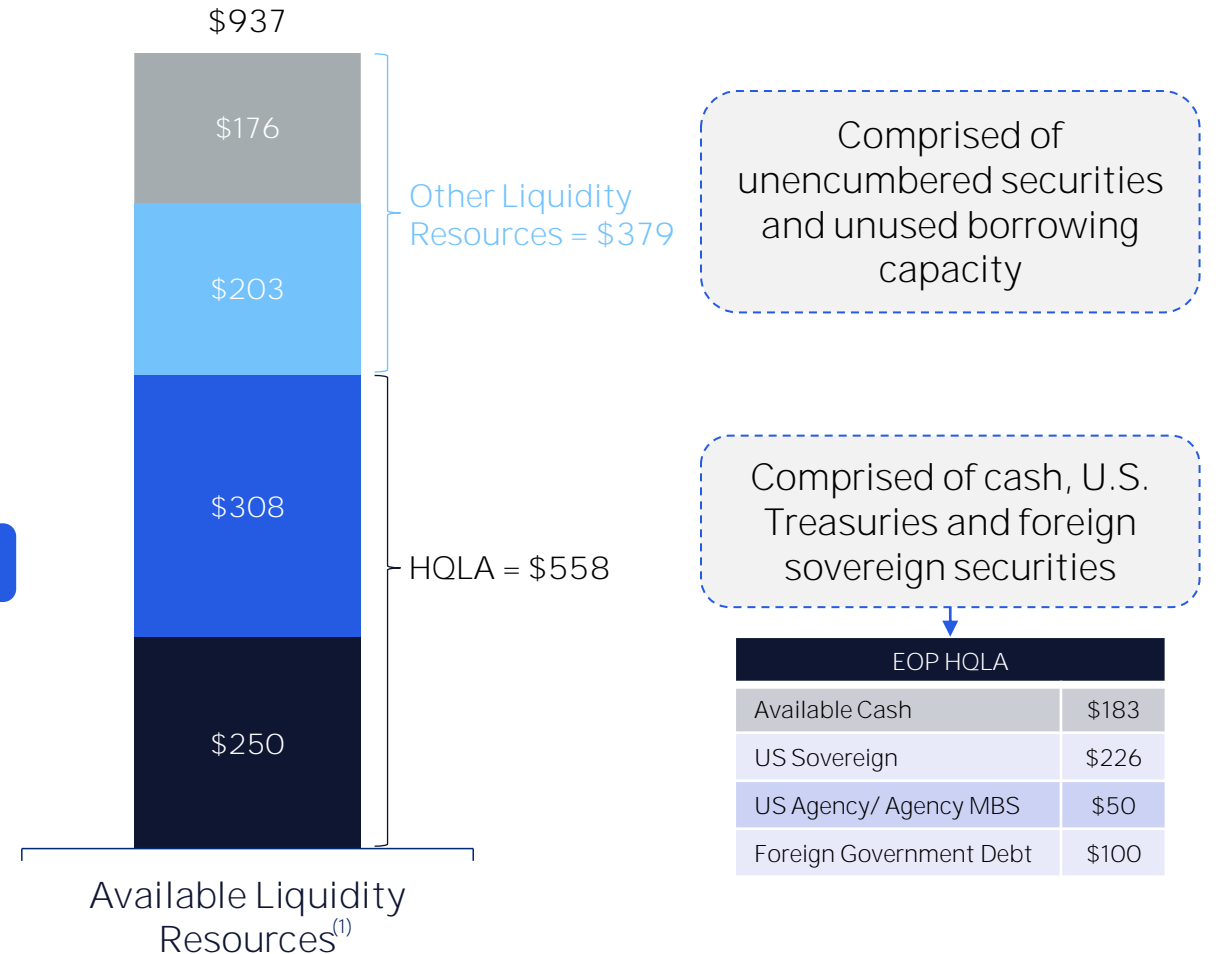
$937

$176

$203

$308

$250

Other Liquidity Resources = $379

HQLA = $558

Available Liquidity Resources$^{(1)}$

Comprised of unencumbered securities and unused borrowing capacity

Comprised of cash, U.S. Treasuries and foreign sovereign securities

| EOP HQLA | |
|---|---|
| Available Cash | $183 |
| US Sovereign | $226 |
| US Agency/ Agency MBS | $50 |
| Foreign Government Debt | $100 |